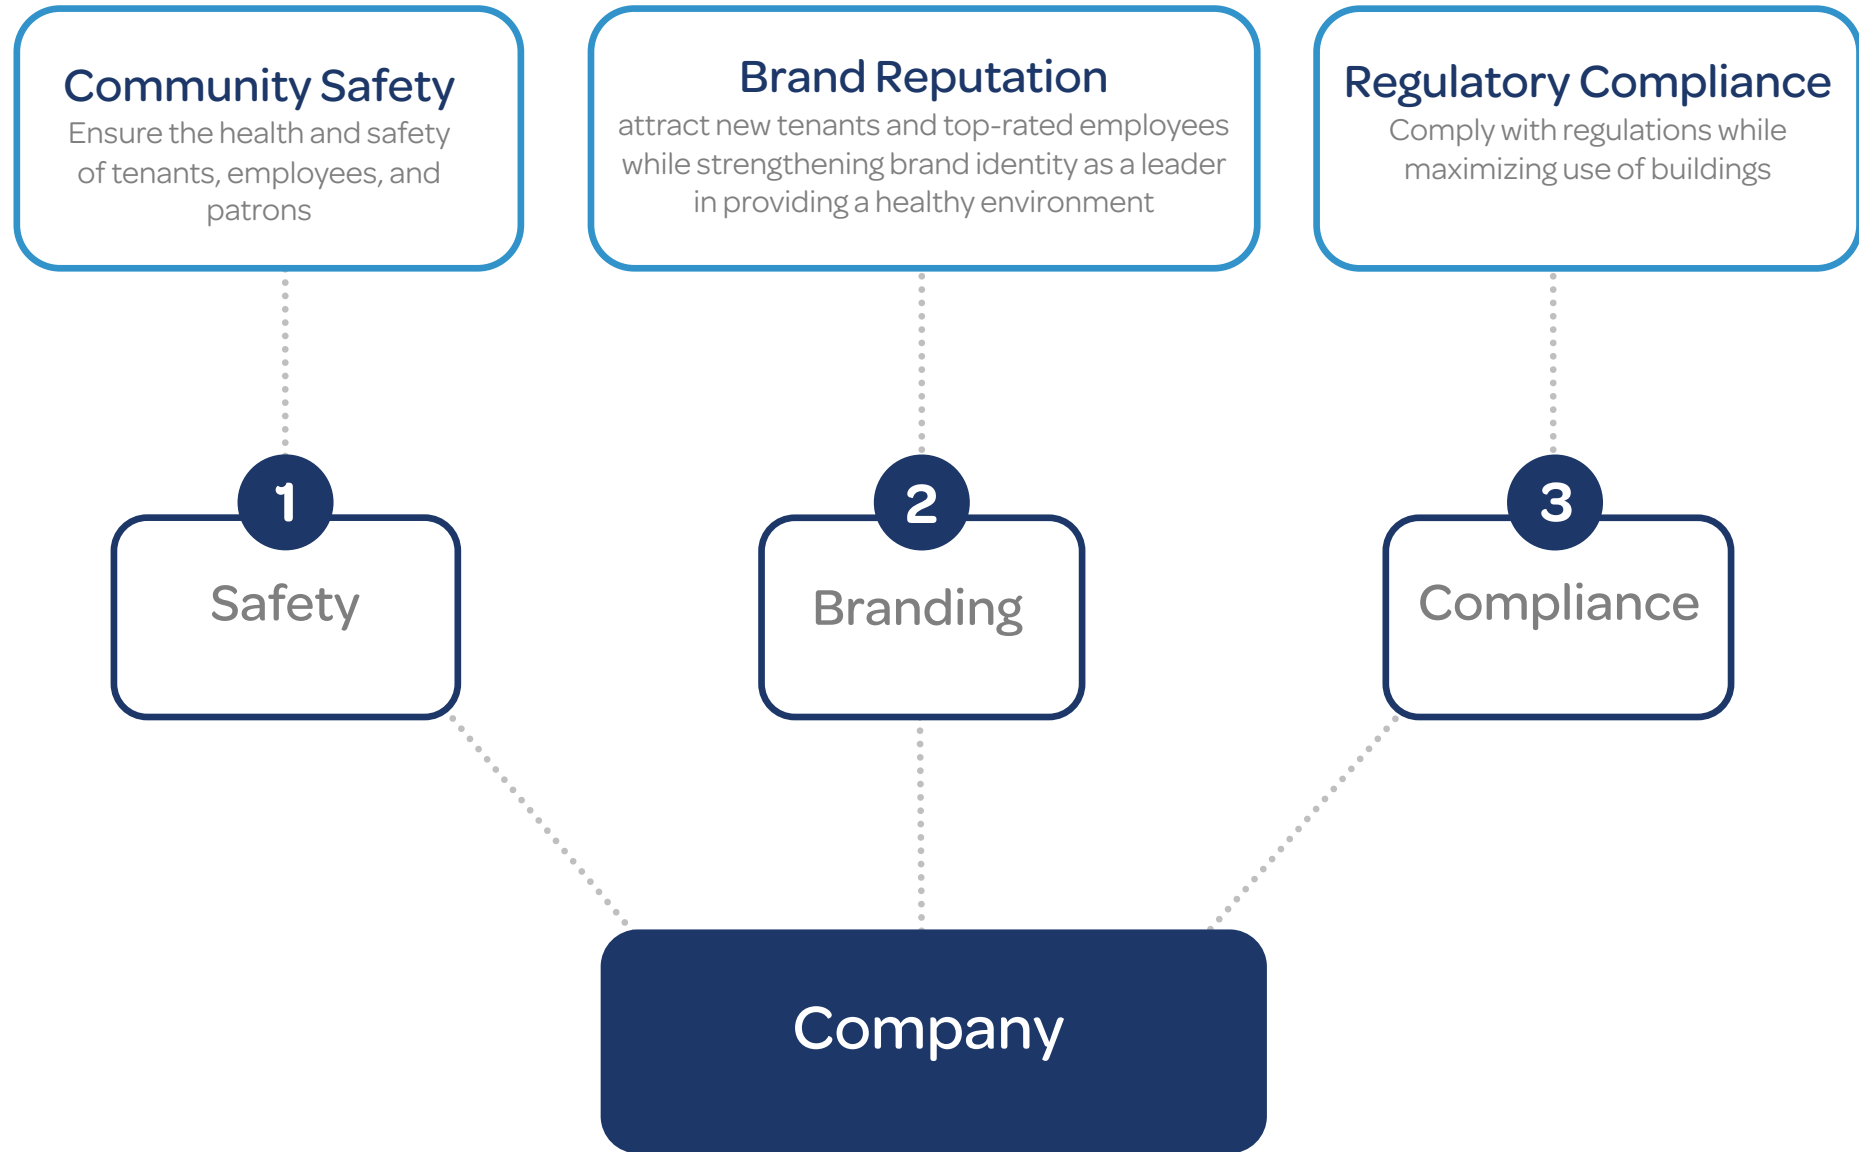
Community Safety
Ensure the health and safety of tenants, employees, and patrons

Brand Reputation
attract new tenants and top-rated employees while strengthening brand identity as a leader in providing a healthy environment

Regulatory Compliance
Comply with regulations while maximizing use of buildings

1
Safety

2
Branding

3
Compliance

Company